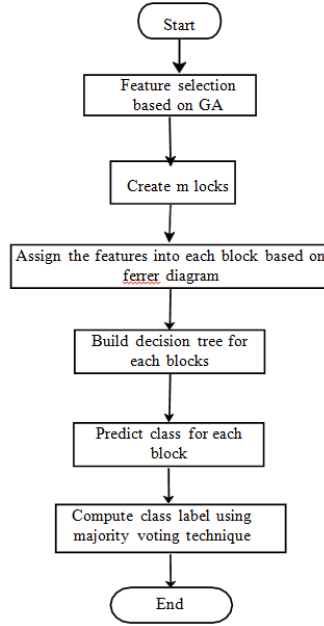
Start

Feature selection based on GA

Create m locks

Assign the features into each block based on ferrer diagram

Build decision tree for each blocks

Predict class for each block

Compute class label using majority voting technique

End